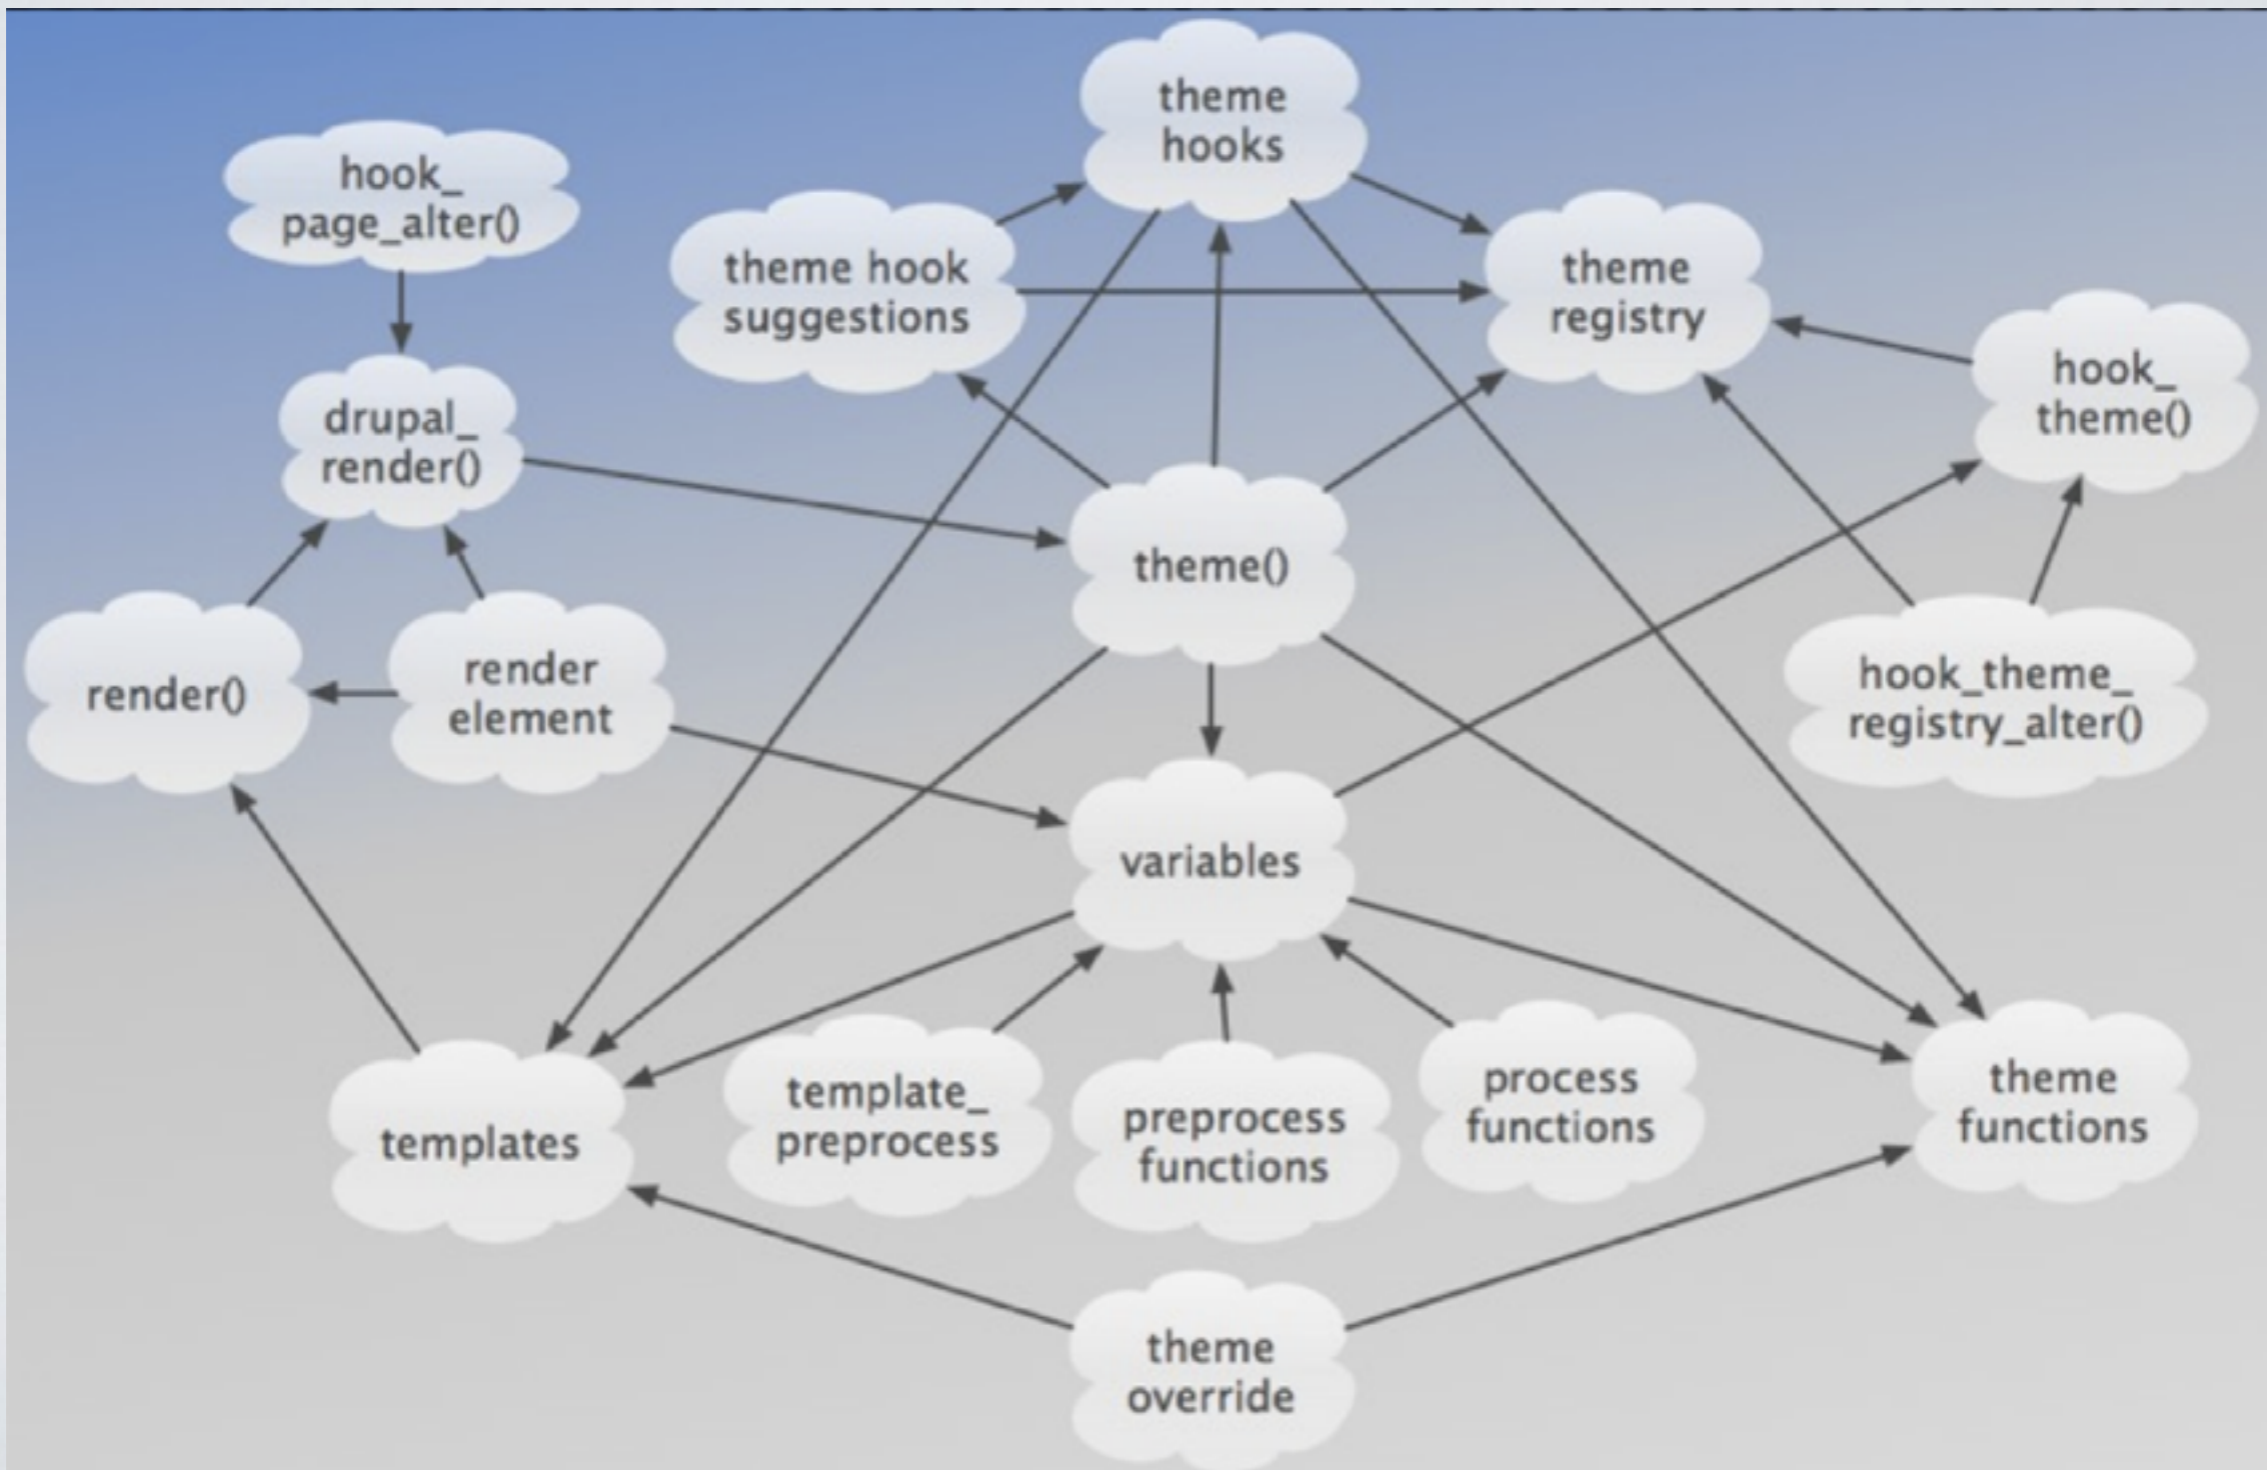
theme hooks

hook_ page_alter()

theme hook suggestions

theme registry

hook_ theme()

drupal_ render()

theme()

render()

render element

hook_theme_ registry_alter()

variables

templates

template_ preprocess

preprocess functions

process functions

theme functions

theme override